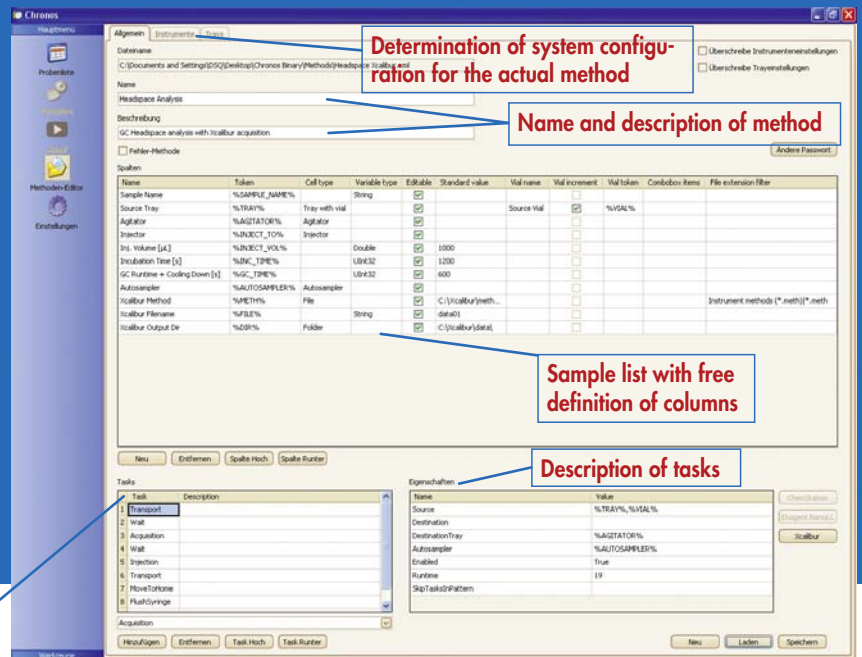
Chronos

Hauptmenü

Probenliste

Methoden-Editor

Einstellungen

Allgemein | Instrumente | Trays

Dateiname

C:\Documents and Settings\DSQ\Desktop\Chronos Binary\Methods\Headspace Xcalibur.xml

Determination of system configuration for the actual method

Überschreibe Instrumenteneinstellungen

Überschreibe Trayeinstellungen

Name

Headspace Analysis

Name and description of method

Beschreibung

GC Headspace analysis with Xcalibur acquisition

Fehler-Methode

Andere Passwort

Spalten

| Name | Token | Cell type | Variable type | Editable | Standard value | Vial name | Vial increment | Vial token | Combobox items | File extension filter |
|---|---|---|---|---|---|---|---|---|---|---|
| Sample Name | %SAMPLE_NAME% | | String | ☑ | | | ☐ | | | |
| Source Tray | %TRAY% | Tray with vial | | ☑ | | Source Vial | ☑ | %VIAL% | | |
| Agitator | %AGITATOR% | Agitator | | ☑ | | | ☐ | | | |
| Injector | %INJECT_TO% | Injector | | ☑ | | | ☐ | | | |
| Inj. Volume [µL] | %INJECT_VOL% | | Double | ☑ | 1000 | | ☐ | | | |
| Incubation Time [s] | %INC_TIME% | | UInt32 | ☑ | 1200 | | ☐ | | | |
| GC Runtime + Cooling Down [s] | %GC_TIME% | | UInt32 | ☑ | 600 | | ☐ | | | |
| Autosampler | %AUTOSAMPLER% | Autosampler | | ☑ | | | ☐ | | | |
| Xcalibur Method | %METH% | File | | ☑ | C:\Xcalibur\meth... | | ☐ | | | Instrument methods (*.meth)\*.meth |
| Xcalibur Filename | %FILE% | | String | ☑ | data01 | | ☐ | | | |
| Xcalibur Output Dir | %DIR% | Folder | | ☑ | C:\Xcalibur\data\ | | ☐ | | | |

Sample list with free definition of columns

Neu | Entfernen | Spalte Hoch | Spalte Runter

Tasks

Description of tasks

Eigenschaften

| | Task | Description |
|---|---|---|
| 1 | Transport | |
| 2 | Wait | |
| 3 | Acquisition | |
| 4 | Wait | |
| 5 | Injection | |
| 6 | Transport | |
| 7 | MoveToHome | |
| 8 | FlushSyringe | |

| Name | Value |
|---|---|
| Source | %TRAY%, %VIAL% |
| Destination | |
| DestinationTray | %AGITATOR% |
| Autosampler | %AUTOSAMPLER% |
| Enabled | True |
| Runtime | 19 |
| SkipTasksInPattern | |

Überstation

Ereignet NanoLC

Xcalibur

Acquisition

Hinzufügen | Entfernen | Task Hoch | Task Runter

Neu | Laden | Speichern

Werkzeuge